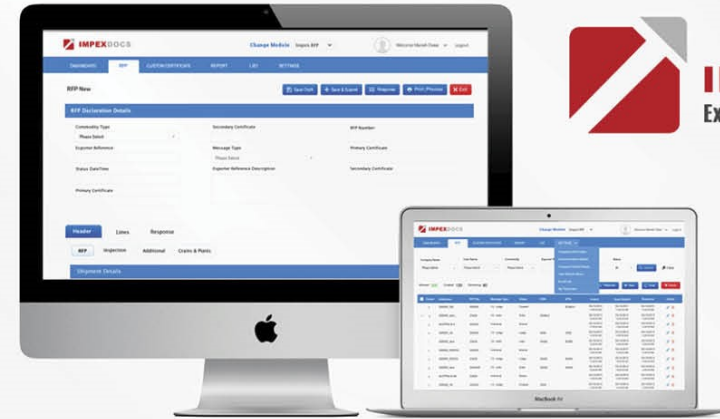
IMPEXDOCS

Change Module Export RFP

Welcome Manish Dave Logout

DASHBOARD RFP CUSTOM CERTIFICATE REPORT LSD SETTINGS

RFP New

Save Draft + Save & Submit Response Print Preview Exit

RFP Declaration Details

Commodity Type
Please Select

Secondary Certificate

RFP Number

Exporter Reference

Message Type
Please Select

Primary Certificate

Status Date/Time

Exporter Reference Description

Secondary Certificate

Primary Certificate

Header Lines Response

RFP Inspection Additional Grains & Plants

Shipment Details

IMPEXDOCS

MacBook Air

I
Ex